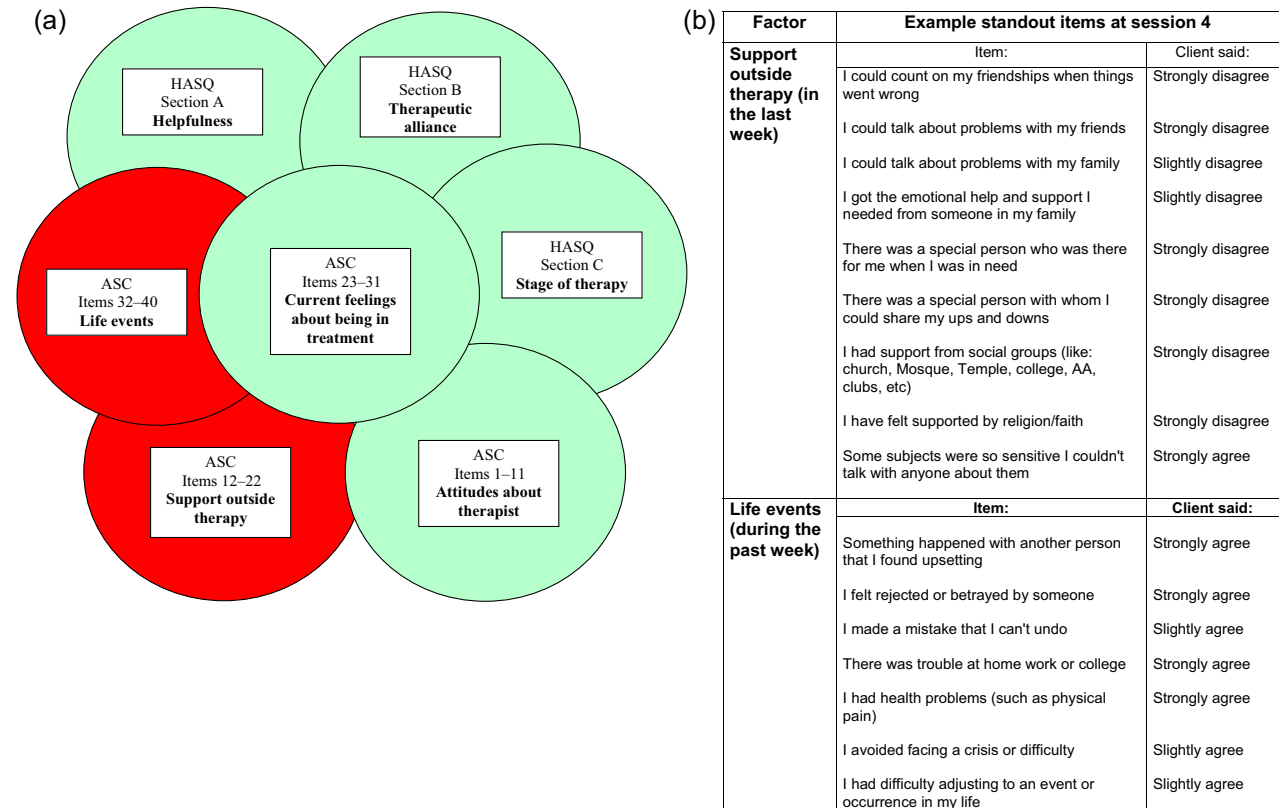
(a)

HASQ
Section A
**Helpfulness**

HASQ
Section B
**Therapeutic alliance**

ASC
Items 32–40
**Life events**

ASC
Items 23–31
**Current feelings about being in treatment**

HASQ
Section C
**Stage of therapy**

ASC
Items 12–22
**Support outside therapy**

ASC
Items 1–11
**Attitudes about therapist**

(b)

| Factor | Example standout items at session 4 | |
|---|---|---|
| **Support outside therapy (in the last week)** | Item: | Client said: |
| | I could count on my friendships when things went wrong | Strongly disagree |
| | I could talk about problems with my friends | Strongly disagree |
| | I could talk about problems with my family | Slightly disagree |
| | I got the emotional help and support I needed from someone in my family | Slightly disagree |
| | There was a special person who was there for me when I was in need | Strongly disagree |
| | There was a special person with whom I could share my ups and downs | Strongly disagree |
| | I had support from social groups (like: church, Mosque, Temple, college, AA, clubs, etc) | Strongly disagree |
| | I have felt supported by religion/faith | Strongly disagree |
| | Some subjects were so sensitive I couldn't talk with anyone about them | Strongly agree |
| **Life events (during the past week)** | **Item:** | **Client said:** |
| | Something happened with another person that I found upsetting | Strongly agree |
| | I felt rejected or betrayed by someone | Strongly agree |
| | I made a mistake that I can't undo | Slightly agree |
| | There was trouble at home work or college | Strongly agree |
| | I had health problems (such as physical pain) | Strongly agree |
| | I avoided facing a crisis or difficulty | Slightly agree |
| | I had difficulty adjusting to an event or occurrence in my life | Slightly agree |